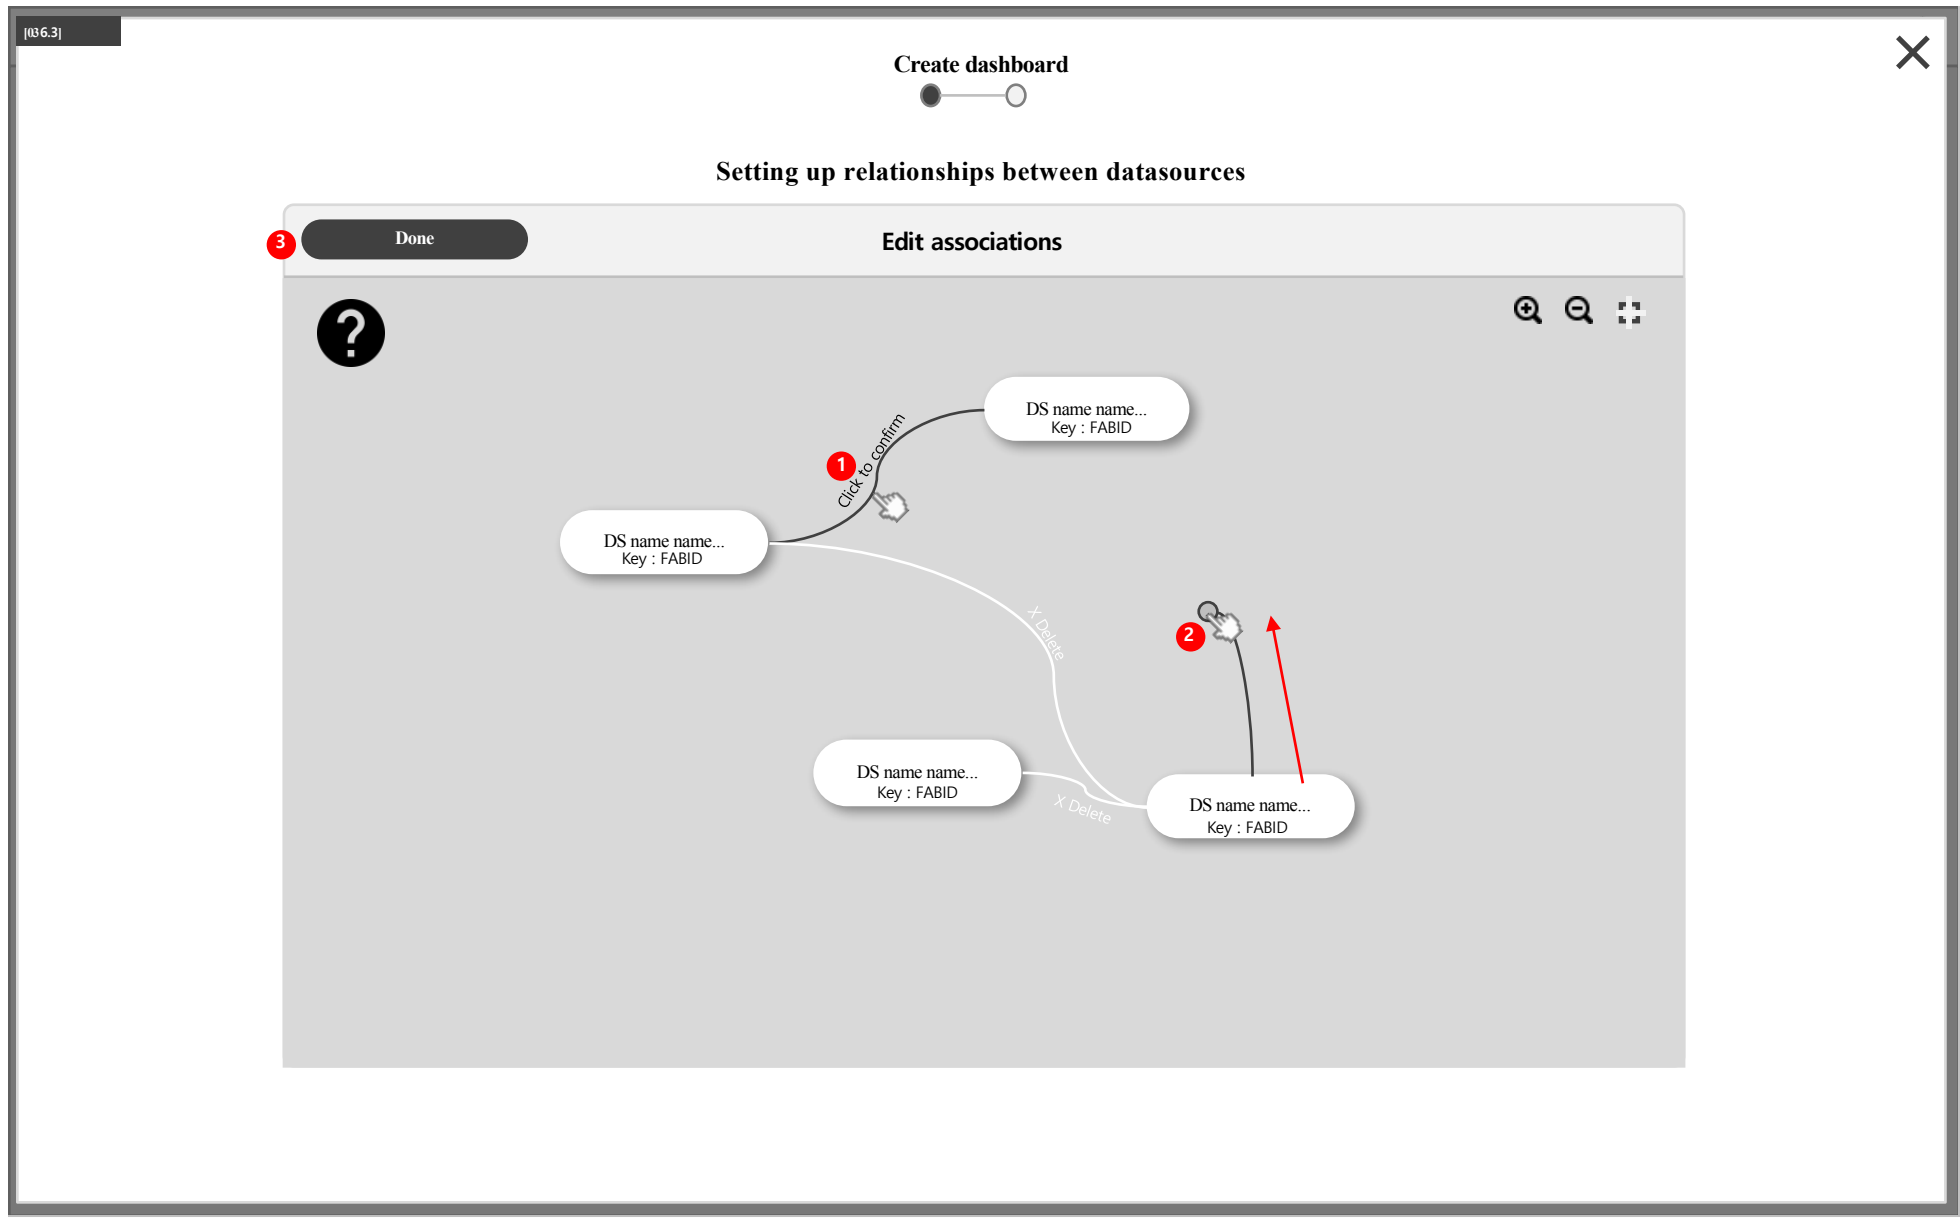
[036.3]

Create dashboard

Setting up relationships between datasources

3 Done

Edit associations

?

DS name name...
Key : FABID

1 Click to confirm

DS name name...
Key : FABID

X Delete

2

DS name name...
Key : FABID

X Delete

DS name name...
Key : FABID